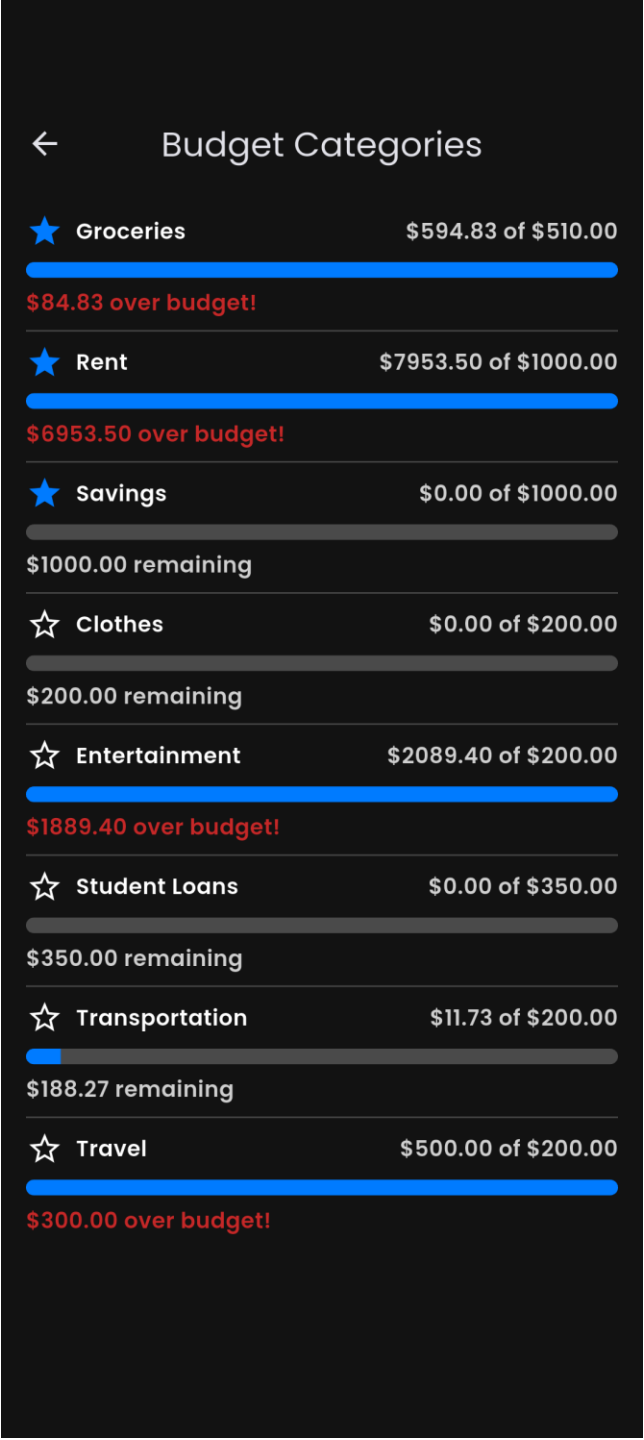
←

Budget Categories

Groceries $594.83 of $510.00

$84.83 over budget!

Rent $7953.50 of $1000.00

$6953.50 over budget!

Savings $0.00 of $1000.00

$1000.00 remaining

Clothes $0.00 of $200.00

$200.00 remaining

Entertainment $2089.40 of $200.00

$1889.40 over budget!

Student Loans $0.00 of $350.00

$350.00 remaining

Transportation $11.73 of $200.00

$188.27 remaining

Travel $500.00 of $200.00

$300.00 over budget!